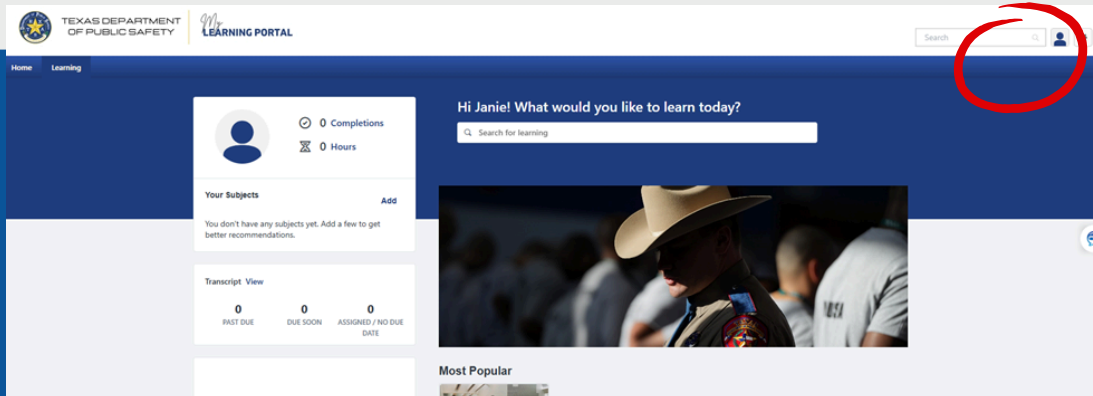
TEXAS DEPARTMENT OF PUBLIC SAFETY

My LEARNING PORTAL

Search

Home Learning

0 Completions

0 Hours

Your Subjects

Add

You don't have any subjects yet. Add a few to get better recommendations.

Transcript View

| 0 | 0 | 0 |
|---|---|---|
| PAST DUE | DUE SOON | ASSIGNED / NO DUE DATE |

Hi Janie! What would you like to learn today?

Search for learning

Most Popular